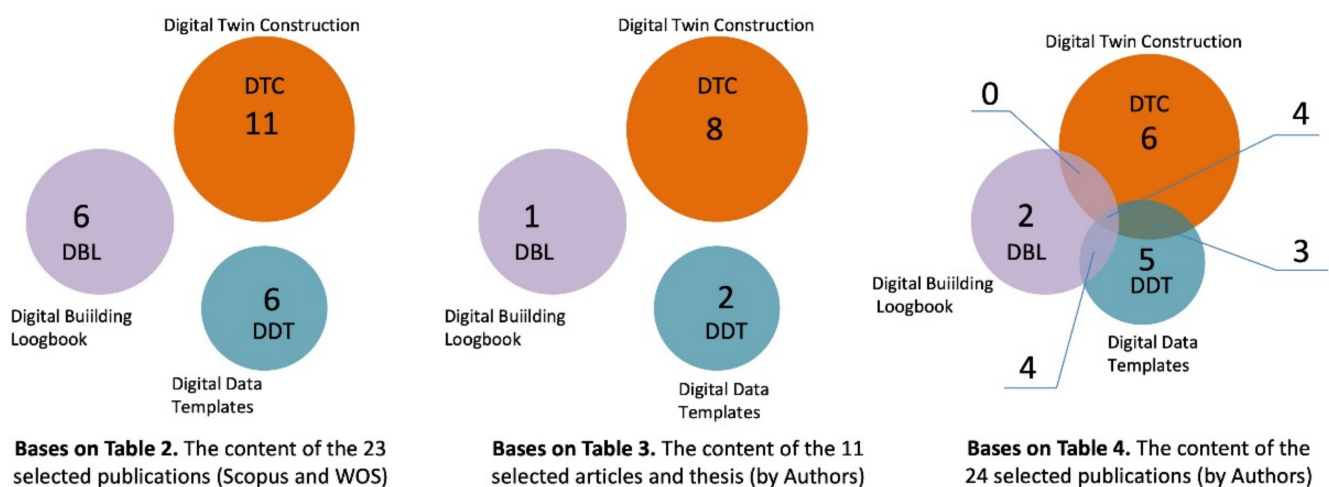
Digital Twin Construction

DTC
11

6
DBL

Digital Buiilding Loogbook

6
DDT

Digital Data Templates

**Bases on Table 2.** The content of the 23 selected publications (Scopus and WOS)

Digital Twin Construction

DTC
8

1
DBL

Digital Buiilding Loogbook

2
DDT

Digital Data Templates

**Bases on Table 3.** The content of the 11 selected articles and thesis (by Authors)

Digital Twin Construction

0

DTC
6

4

2
DBL

3

5
DDT

Digital Buiilding Loogbook

Digital Data Templates

4

**Bases on Table 4.** The content of the 24 selected publications (by Authors)